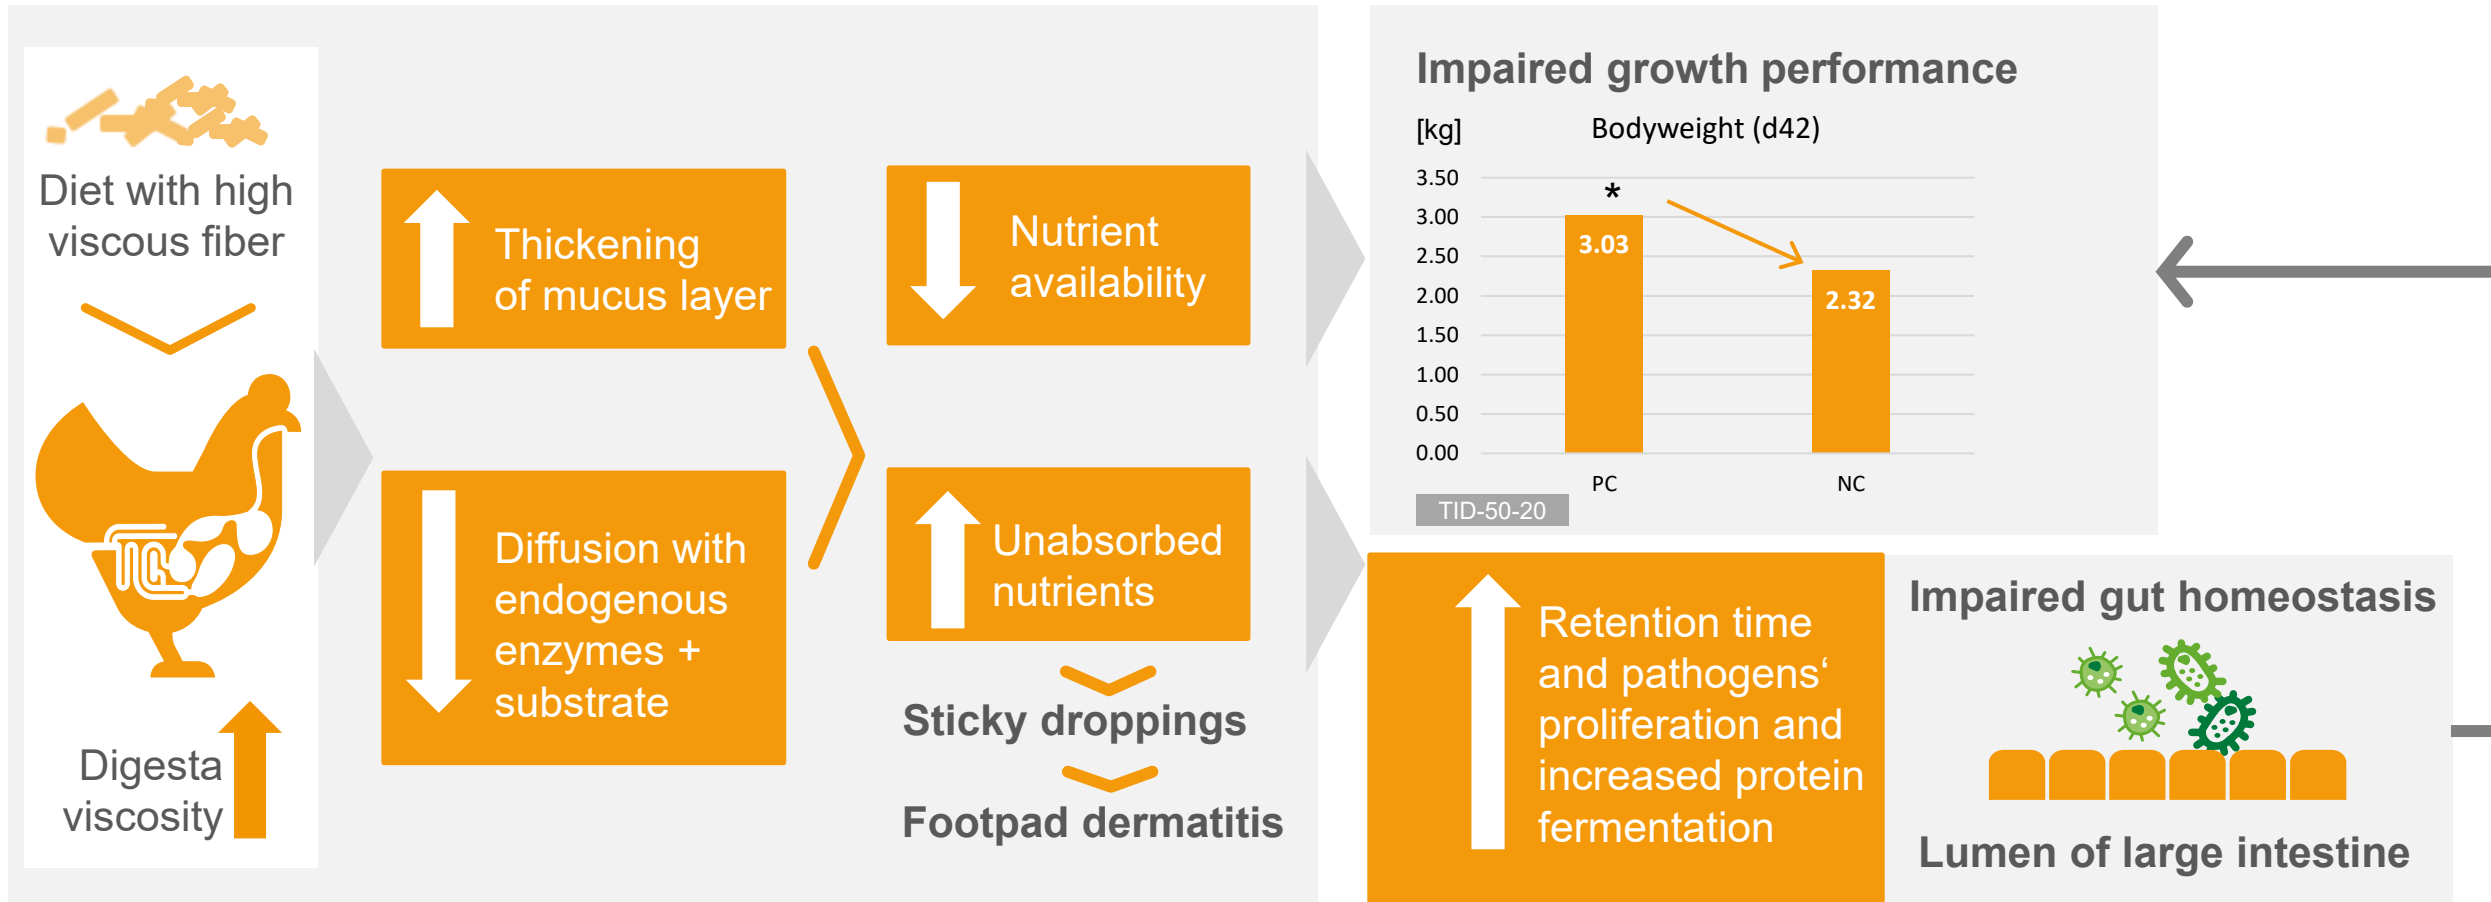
Diet with high viscous fiber

Digesta viscosity

Thickening of mucus layer

Diffusion with endogenous enzymes + substrate

Nutrient availability

Unabsorbed nutrients

Sticky droppings

Footpad dermatitis

Impaired growth performance

[kg]

Bodyweight (d42)

| | |
|---|---|
| 3.50 | |
| 3.00 | |
| 2.50 | |
| 2.00 | |
| 1.50 | |
| 1.00 | |
| 0.50 | |
| 0.00 | |

*

3.03

2.32

PC

NC

TID-50-20

Retention time and pathogens‘ proliferation and increased protein fermentation

Impaired gut homeostasis

Lumen of large intestine